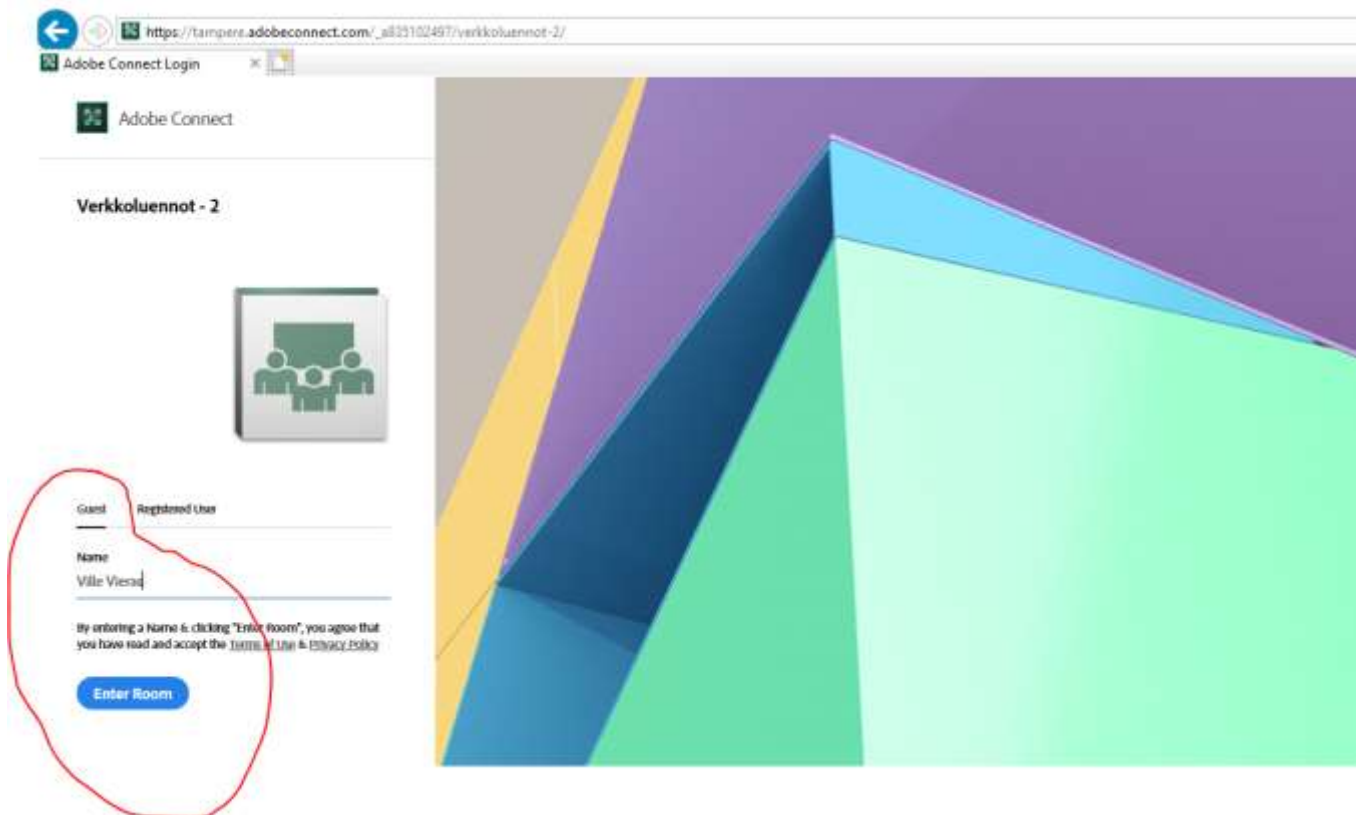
https://tampere.adobeconnect.com/_a835102497/verkkoluennot-2/

Adobe Connect Login ×

Adobe Connect

Verkkoluennot - 2

Guest Registered User

Name

Ville Vieras

By entering a Name & clicking "Enter Room", you agree that you have read and accept the Terms of Use & Privacy Policy

Enter Room